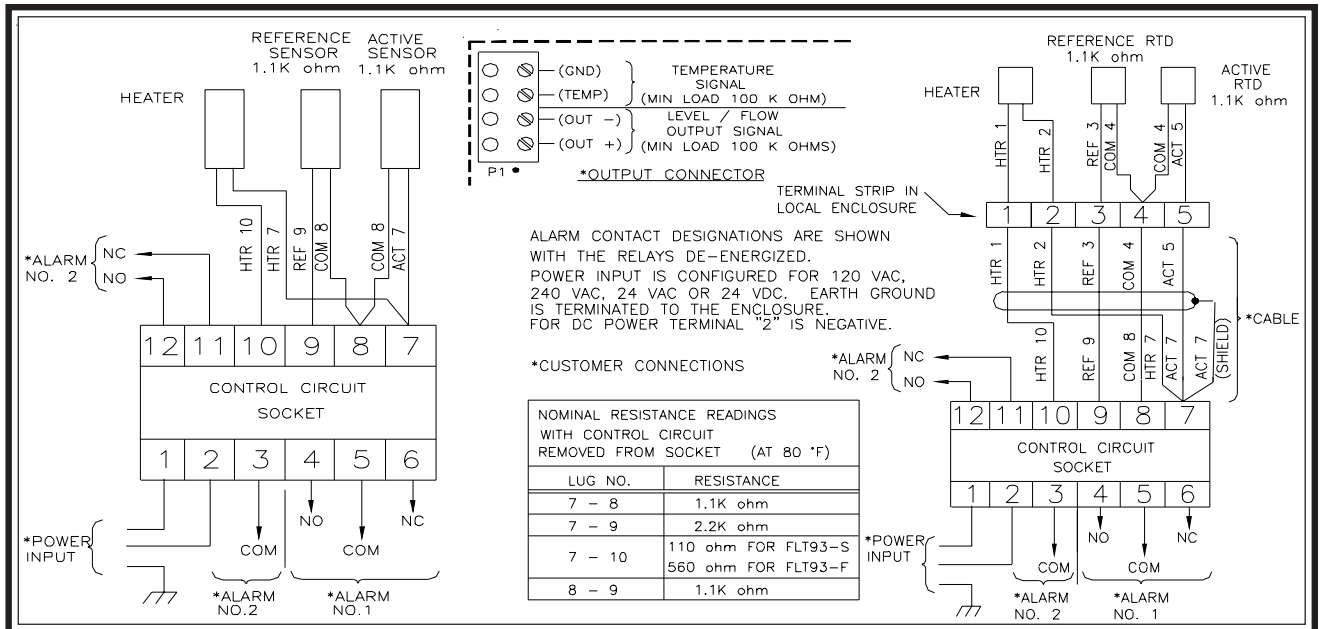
REFERENCE SENSOR 1.1K ohm

ACTIVE SENSOR 1.1K ohm

HEATER

HTR 10
HTR 7
REF 9
COM 8
COM 8
ACT 7

*ALARM NO. 2
NC
NO

12 11 10 9 8 7

CONTROL CIRCUIT SOCKET

1 2 3 4 5 6

NO
NC
COM
COM

*POWER INPUT

*ALARM NO.2

*ALARM NO.1

(GND)
(TEMP)
TEMPERATURE SIGNAL (MIN LOAD 100 K OHM)
(OUT –)
(OUT +)
LEVEL / FLOW OUTPUT SIGNAL (MIN LOAD 100 K OHMS)
P1

*OUTPUT CONNECTOR

ALARM CONTACT DESIGNATIONS ARE SHOWN WITH THE RELAYS DE-ENERGIZED.
POWER INPUT IS CONFIGURED FOR 120 VAC, 240 VAC, 24 VAC OR 24 VDC. EARTH GROUND IS TERMINATED TO THE ENCLOSURE.
FOR DC POWER TERMINAL "2" IS NEGATIVE.

*CUSTOMER CONNECTIONS

NOMINAL RESISTANCE READINGS WITH CONTROL CIRCUIT REMOVED FROM SOCKET (AT 80 °F)

| LUG NO. | RESISTANCE |
|---|---|
| 7 – 8 | 1.1K ohm |
| 7 – 9 | 2.2K ohm |
| 7 – 10 | 110 ohm FOR FLT93-S<br>560 ohm FOR FLT93-F |
| 8 – 9 | 1.1K ohm |

REFERENCE RTD 1.1K ohm

HEATER

ACTIVE RTD 1.1K ohm

HTR 1
HTR 2
REF 3
COM 4
COM 4
ACT 5

TERMINAL STRIP IN LOCAL ENCLOSURE

1 2 3 4 5

HTR 1
HTR 2
REF 3
COM 4
ACT 5

*CABLE

HTR 10
REF 9
COM 8
HTR 7
ACT 7
ACT 7 (SHIELD)

*ALARM NO. 2
NC
NO

12 11 10 9 8 7

CONTROL CIRCUIT SOCKET

1 2 3 4 5 6

NO
NC

*POWER INPUT

COM
COM

*ALARM NO. 2

*ALARM NO. 1